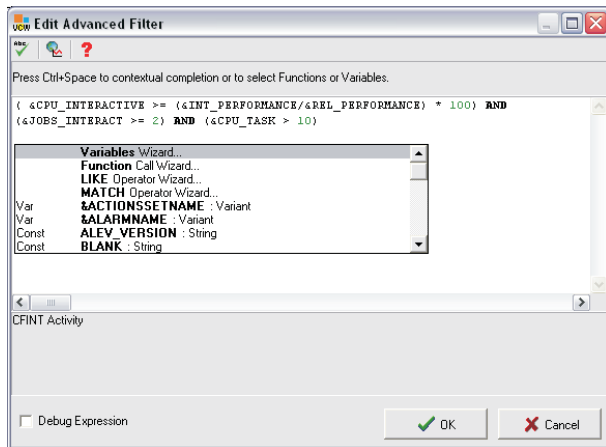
Edit Advanced Filter

Press Ctrl+Space to contextual completion or to select Functions or Variables.

( &CPU_INTERACTIVE >= (&INT_PERFORMANCE/&REL_PERFORMANCE) * 100) AND (&JOBS_INTERACT >= 2) AND (&CPU_TASK > 10)

| | |
|---|---|
| | Variables Wizard... |
| | Function Call Wizard... |
| | LIKE Operator Wizard... |
| | MATCH Operator Wizard... |
| Var | &ACTIONSSETNAME : Variant |
| Var | &ALARMNAME : Variant |
| Const | ALEV_VERSION : String |
| Const | BLANK : String |

CFINT Activity

Debug Expression

OK

Cancel